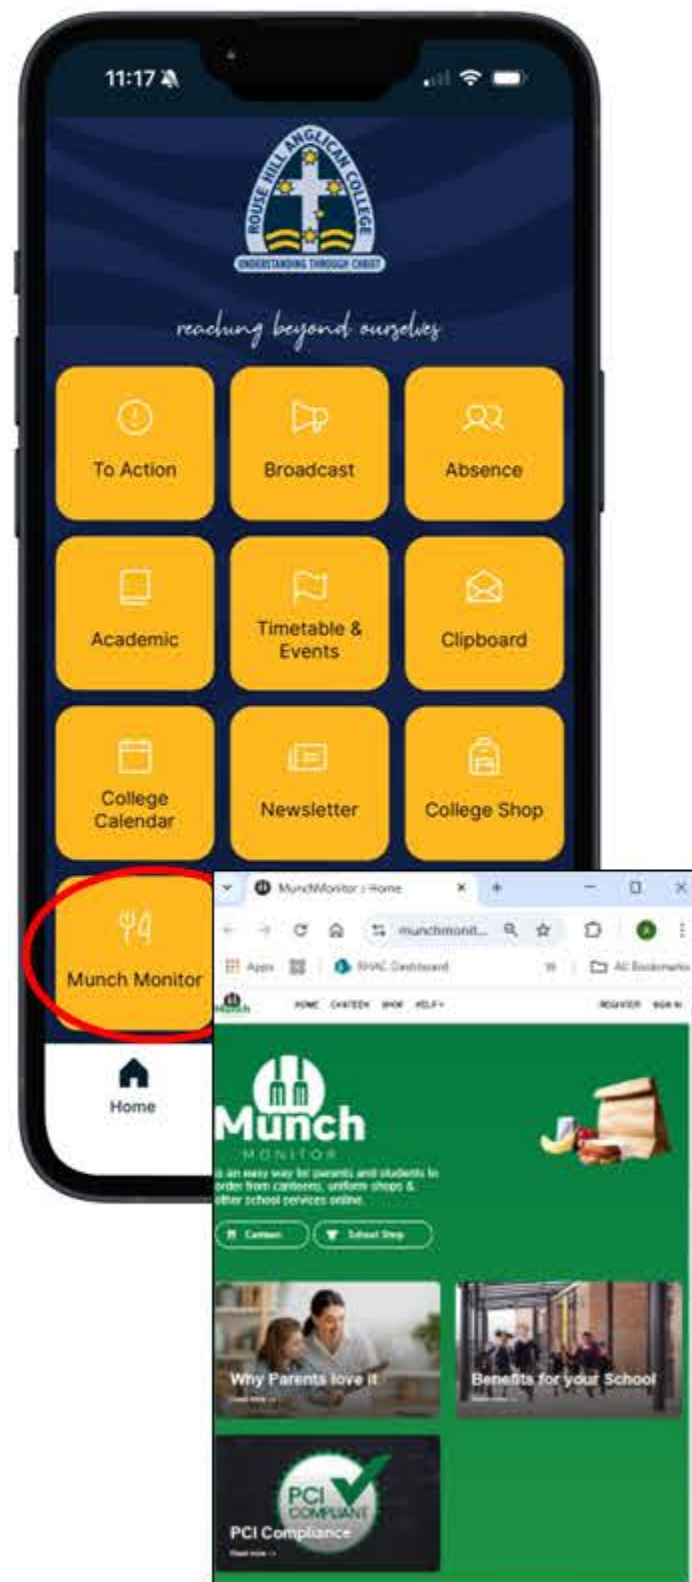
11:17

ROUSE HILL ANGLICAN COLLEGE
UNDERSTANDING THROUGH CHRIST

reaching beyond ourselves

To Action
Broadcast
Absence
Academic
Timetable & Events
Clipboard
College Calendar
Newsletter
College Shop
Munch Monitor

Home

MunchMonitor | Home
munchmonit...
Apps
RHAC Dashboard
All Bookmarks

HOME CANTEEN SHOP HELP
REGISTER SIGN IN

Munch
MONITOR
is an easy way for parents and students to order from canteens, uniform shops & other school services online.

Canteen
School Shop

Why Parents love it
Read more
Benefits for your School
Read more

PCI COMPLIANT
PCI Compliance
Read more